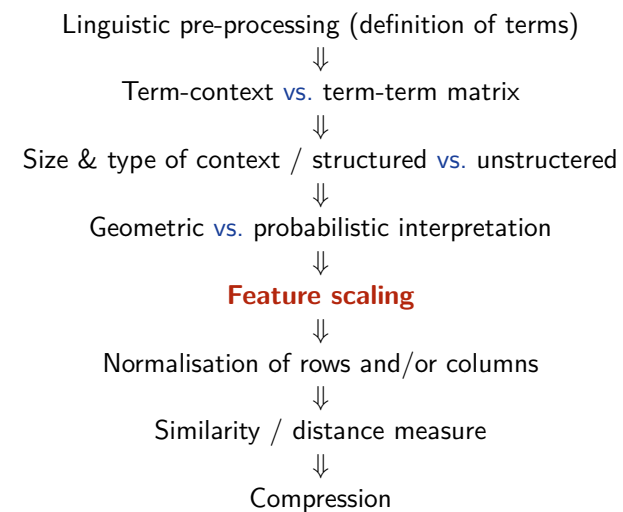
Linguistic pre-processing (definition of terms)
$\Downarrow$
Term-context vs. term-term matrix
$\Downarrow$
Size & type of context / structured vs. unstructered
$\Downarrow$
Geometric vs. probabilistic interpretation
$\Downarrow$
**Feature scaling**
$\Downarrow$
Normalisation of rows and/or columns
$\Downarrow$
Similarity / distance measure
$\Downarrow$
Compression